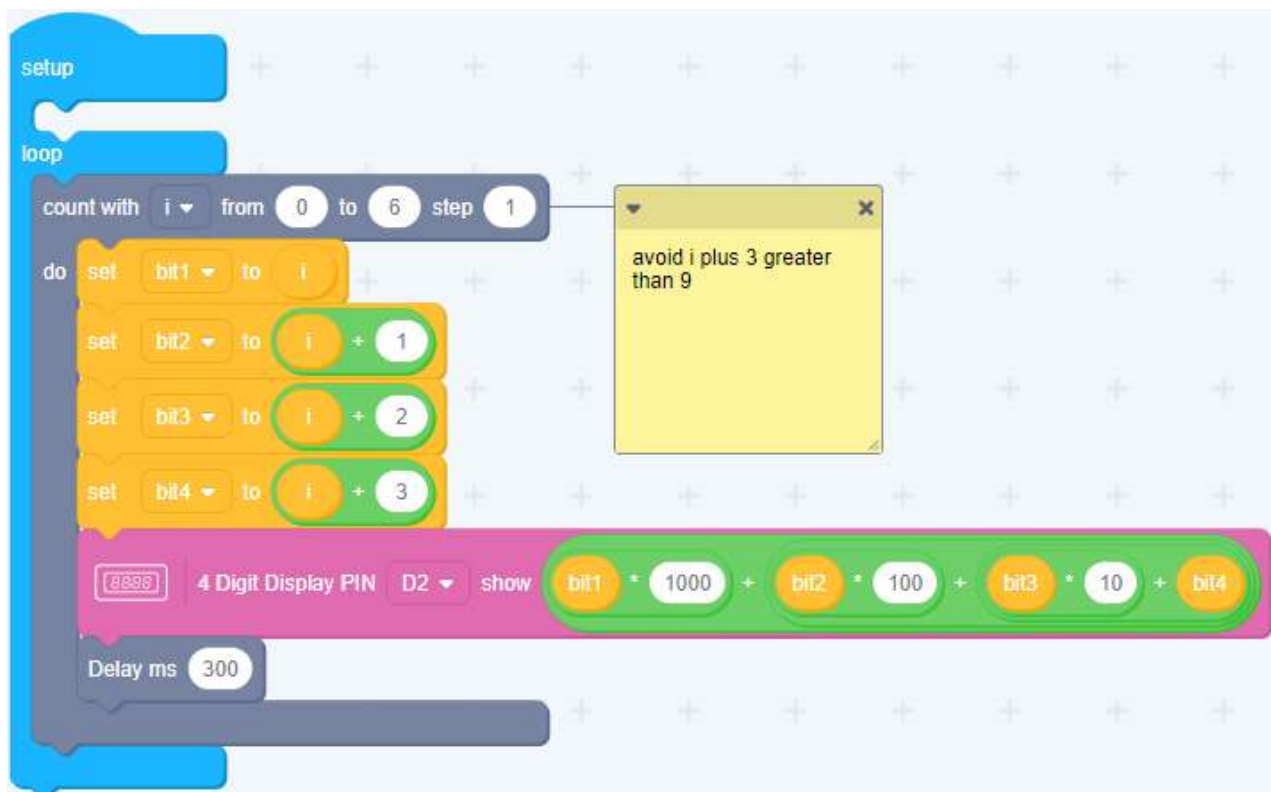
setup

loop

count with i from 0 to 6 step 1

do set bit1 to i

set bit2 to i + 1

set bit3 to i + 2

set bit4 to i + 3

8888 4 Digit Display PIN D2 show bit1 * 1000 + bit2 * 100 + bit3 * 10 + bit4

Delay ms 300

avoid i plus 3 greater than 9